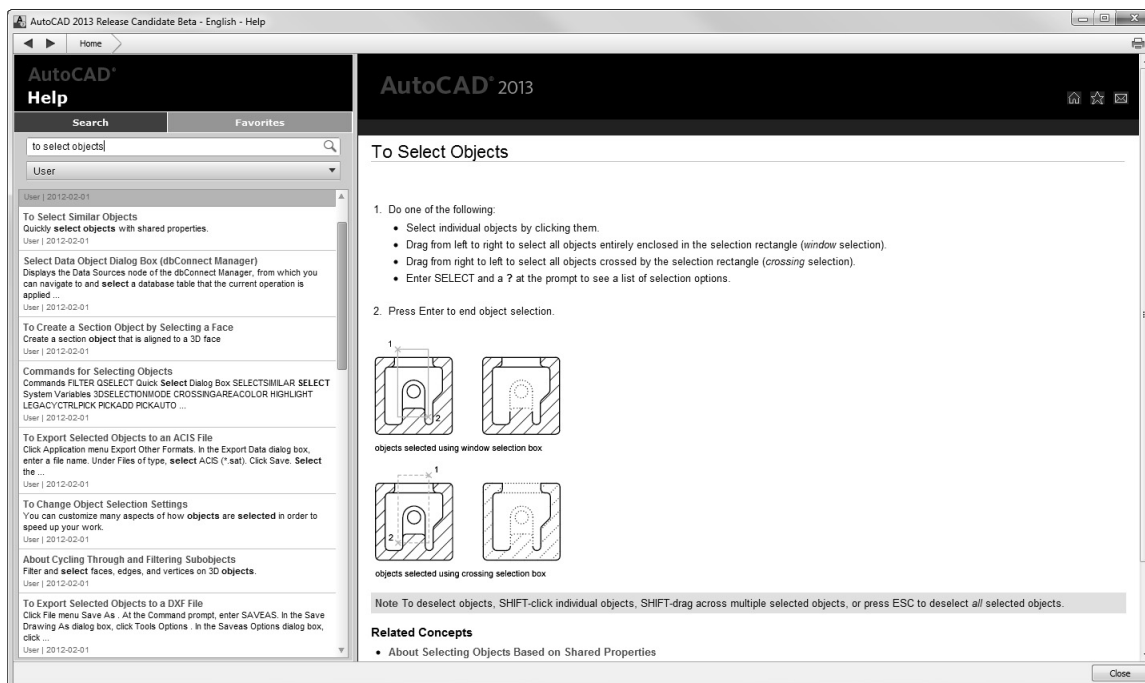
AutoCAD 2013 Release Candidate Beta - English - Help

Home

AutoCAD®
Help

Search
Favorites

to select objects

User

User | 2012-02-01

To Select Similar Objects
Quickly **select objects** with shared properties.
User | 2012-02-01

Select Data Object Dialog Box (dbConnect Manager)
Displays the Data Sources node of the dbConnect Manager, from which you can navigate to and **select** a database table that the current operation is applied ...
User | 2012-02-01

To Create a Section Object by Selecting a Face
Create a section **object** that is aligned to a 3D face
User | 2012-02-01

Commands for Selecting Objects
Commands FILTER QSELECT Quick **Select** Dialog Box SELECTSIMILAR **SELECT** System Variables 3DSELECTIONMODE CROSSINGAREACOLOR HIGHLIGHT LEGACYCTRLPICK PICKADD PICKAUTO ...
User | 2012-02-01

To Export Selected Objects to an ACIS File
Click Application menu Export Other Formats. In the Export Data dialog box, enter a file name. Under Files of type, **select** ACIS (*.sat). Click Save. **Select** the ...
User | 2012-02-01

To Change Object Selection Settings
You can customize many aspects of how **objects** are **selected** in order to speed up your work.
User | 2012-02-01

About Cycling Through and Filtering Subobjects
Filter and **select** faces, edges, and vertices on 3D **objects**.
User | 2012-02-01

To Export Selected Objects to a DXF File
Click File menu Save As . At the Command prompt, enter SAVEAS. In the Save Drawing As dialog box, click Tools Options . In the Saveas Options dialog box, click ...
User | 2012-02-01

AutoCAD® 2013

To Select Objects

1. Do one of the following:
• Select individual objects by clicking them.
• Drag from left to right to select all objects entirely enclosed in the selection rectangle (*window* selection).
• Drag from right to left to select all objects crossed by the selection rectangle (*crossing* selection).
• Enter SELECT and a **?** at the prompt to see a list of selection options.

2. Press Enter to end object selection.

1
2
objects selected using window selection box

1
2
objects selected using crossing selection box

Note To deselect objects, SHIFT-click individual objects, SHIFT-drag across multiple selected objects, or press ESC to deselect *all* selected objects.

Related Concepts
• About Selecting Objects Based on Shared Properties

Close